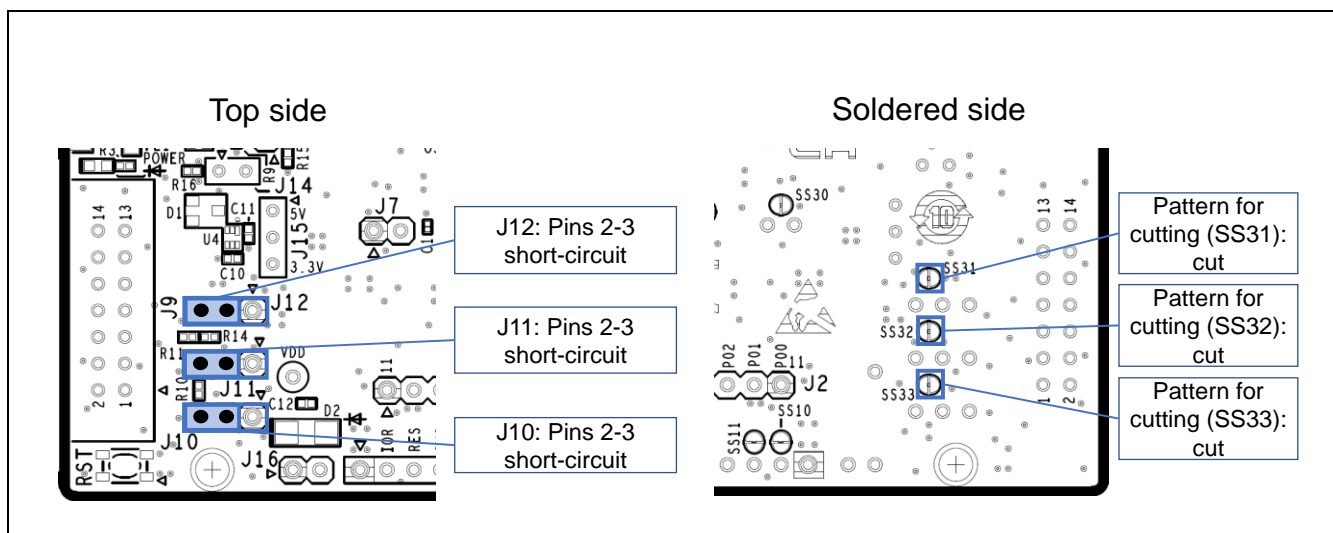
Top side

Soldered side

R3 POWER R16 R9 R1 J14 D1 C11 U4 C10 5V J15 3.3V J7 C1 14 13 J9 J12 R14 R11 VDD R10 J11 C12 D2 2 1 J10 RST J16 IOR RES 11

J12: Pins 2-3 short-circuit

J11: Pins 2-3 short-circuit

J10: Pins 2-3 short-circuit

SS30 10 13 14 SS31 SS32 SS33 P02 P01 P00 11 J2 SS11 SS10 1 2

Pattern for cutting (SS31): cut

Pattern for cutting (SS32): cut

Pattern for cutting (SS33): cut